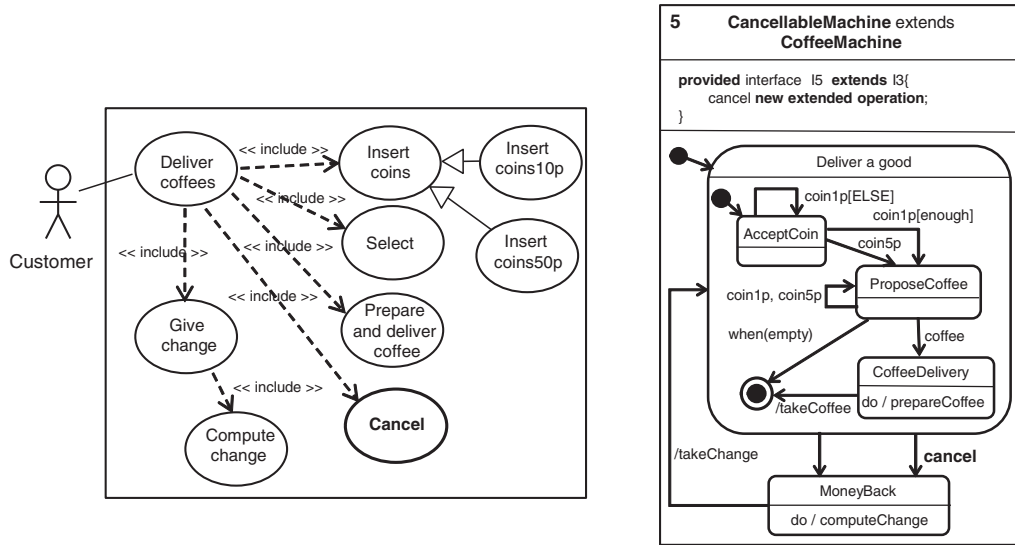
Customer

Deliver coffees

<< include >>

Insert coins

Insert coins10p

Insert coins50p

<< include >>

Select

<< include >>

<< include >>

<< include >>

Prepare and deliver coffee

Give change

<< include >>

Compute change

Cancel

5 CancellableMachine extends CoffeeMachine

provided interface I5 extends I3{
cancel new extended operation;
}

Deliver a good

coin1p[ELSE]

coin1p[enough]

AcceptCoin

coin5p

coin1p, coin5p

ProposeCoffee

when(empty)

coffee

CoffeeDelivery

do / prepareCoffee

/takeCoffee

/takeChange

cancel

MoneyBack

do / computeChange